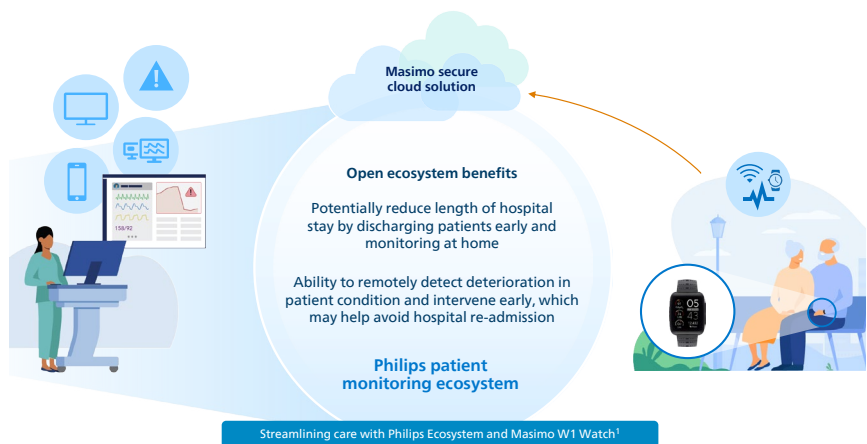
Masimo secure cloud solution

Open ecosystem benefits

Potentially reduce length of hospital stay by discharging patients early and monitoring at home

Ability to remotely detect deterioration in patient condition and intervene early, which may help avoid hospital re-admission

Philips patient monitoring ecosystem

158/92

05

Streamlining care with Philips Ecosystem and Masimo W1 Watch¹